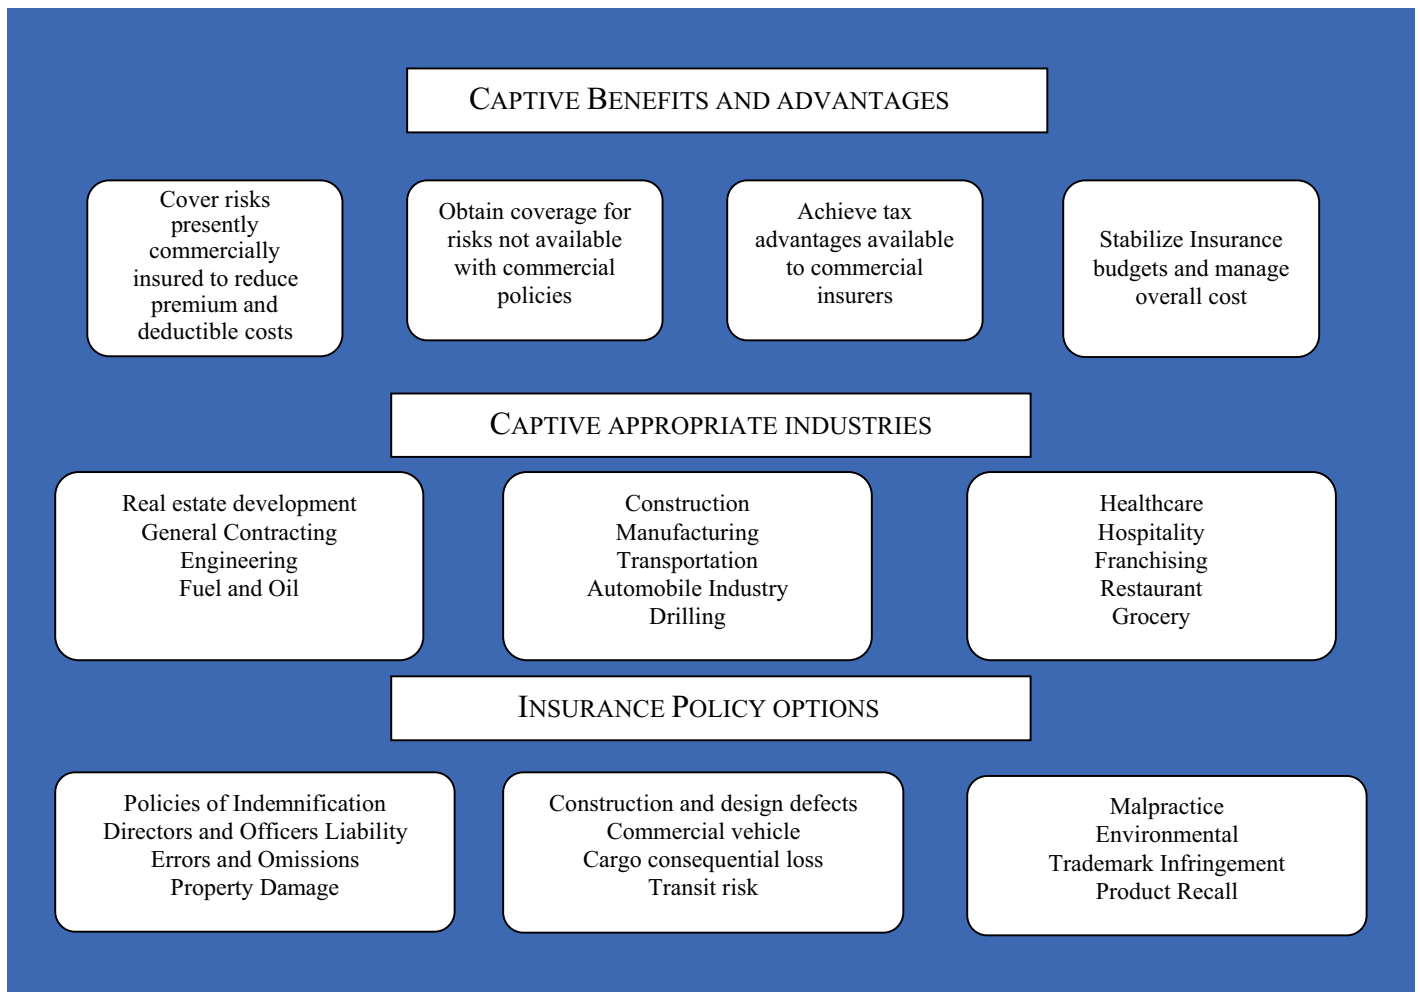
CAPTIVE BENEFITS AND ADVANTAGES

Cover risks presently commercially insured to reduce premium and deductible costs

Obtain coverage for risks not available with commercial policies

Achieve tax advantages available to commercial insurers

Stabilize Insurance budgets and manage overall cost

CAPTIVE APPROPRIATE INDUSTRIES

Real estate development
General Contracting
Engineering
Fuel and Oil

Construction
Manufacturing
Transportation
Automobile Industry
Drilling

Healthcare
Hospitality
Franchising
Restaurant
Grocery

INSURANCE POLICY OPTIONS

Policies of Indemnification
Directors and Officers Liability
Errors and Omissions
Property Damage

Construction and design defects
Commercial vehicle
Cargo consequential loss
Transit risk

Malpractice
Environmental
Trademark Infringement
Product Recall